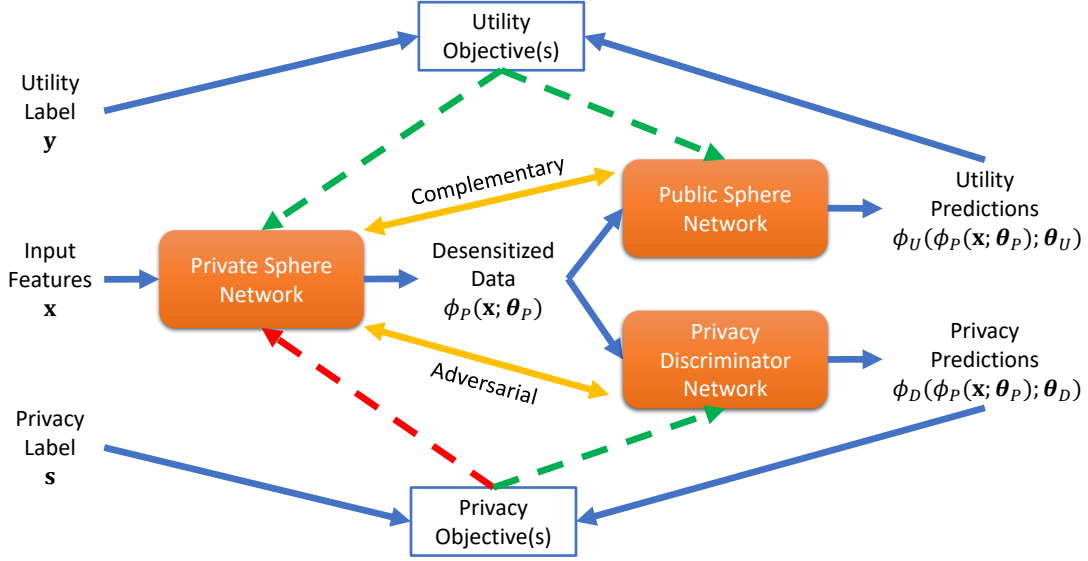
Utility Objective(s)

Utility Label $\mathbf{y}$

Complementary

Public Sphere Network

Utility Predictions $\phi_U(\phi_P(\mathbf{x};\boldsymbol{\theta}_P);\boldsymbol{\theta}_U)$

Input Features $\mathbf{x}$

Private Sphere Network

Desensitized Data $\phi_P(\mathbf{x};\boldsymbol{\theta}_P)$

Privacy Discriminator Network

Privacy Predictions $\phi_D(\phi_P(\mathbf{x};\boldsymbol{\theta}_P);\boldsymbol{\theta}_D)$

Adversarial

Privacy Label $\mathbf{s}$

Privacy Objective(s)